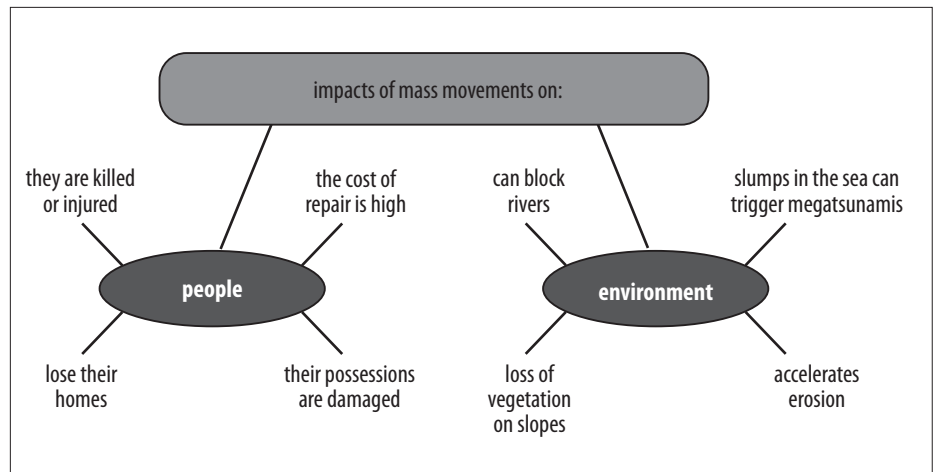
impacts of mass movements on:

they are killed or injured

the cost of repair is high

people

lose their homes

their possessions are damaged

can block rivers

slumps in the sea can trigger megatsunamis

environment

loss of vegetation on slopes

accelerates erosion